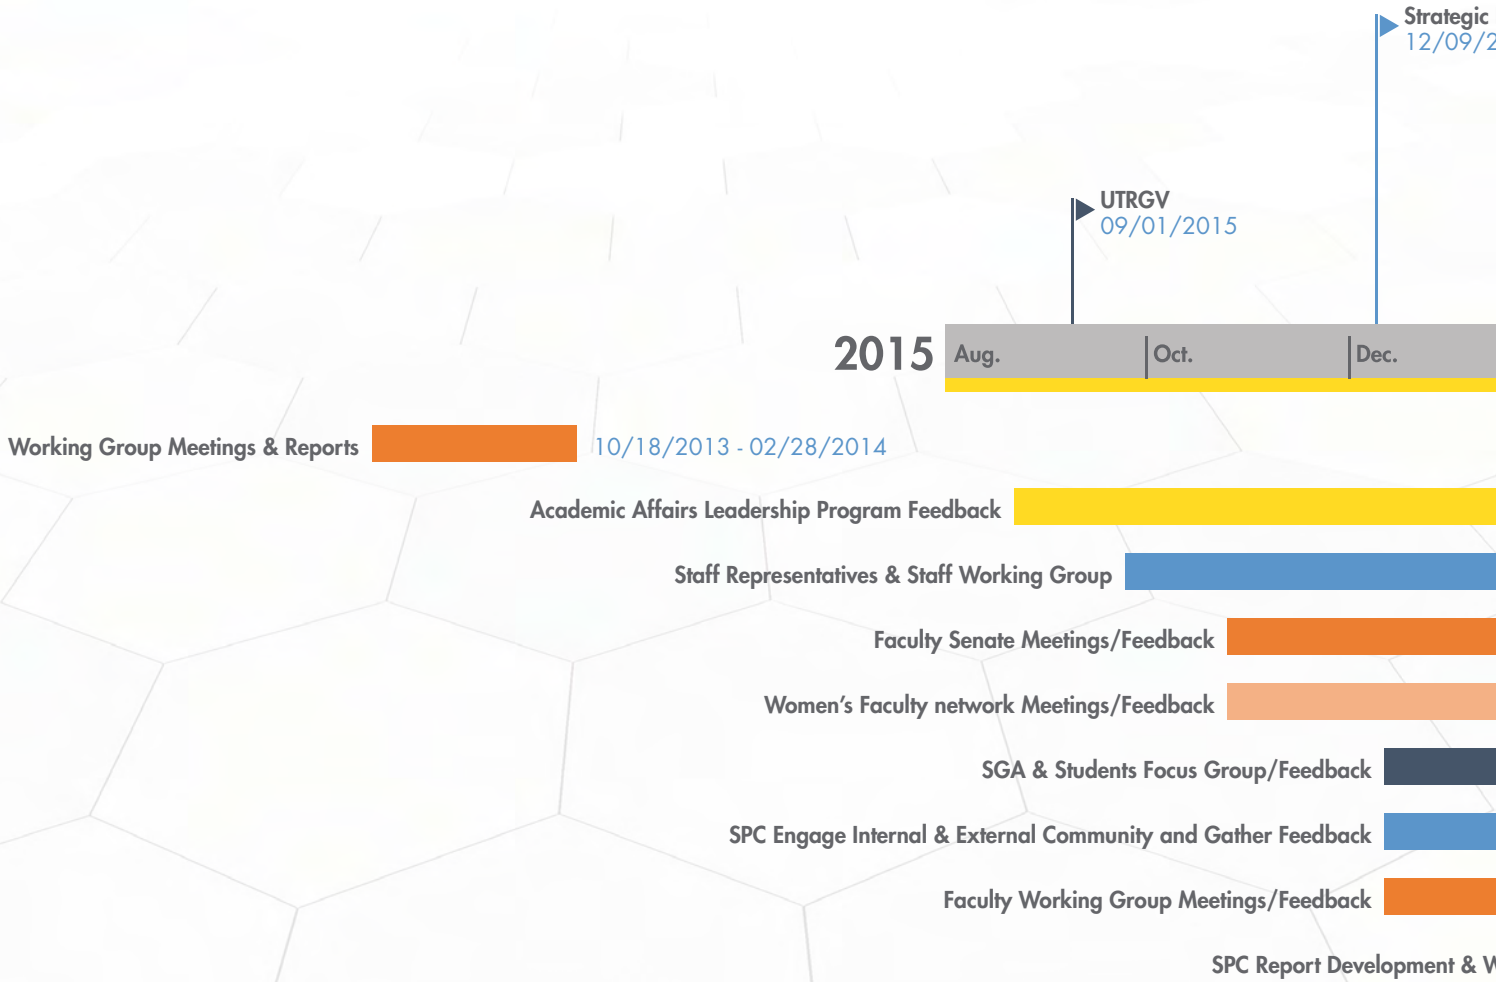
Strategic
12/09/2

UTRGV
09/01/2015

2015 Aug. Oct. Dec.

Working Group Meetings & Reports 10/18/2013 - 02/28/2014

Academic Affairs Leadership Program Feedback

Staff Representatives & Staff Working Group

Faculty Senate Meetings/Feedback

Women's Faculty network Meetings/Feedback

SGA & Students Focus Group/Feedback

SPC Engage Internal & External Community and Gather Feedback

Faculty Working Group Meetings/Feedback

SPC Report Development & W